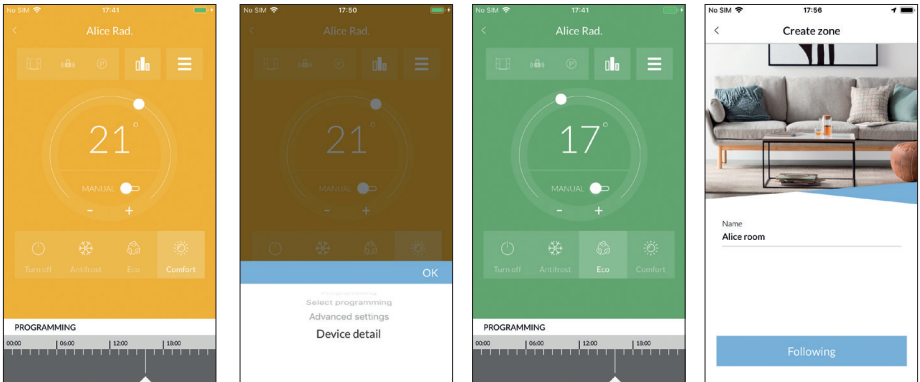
No SIM 17:41

Alice Rad.

21°

MANUAL

- +

Turn off Antifrost Eco Comfort

PROGRAMMING

00:00 06:00 12:00 18:00

No SIM 17:50

Alice Rad.

21°

MANUAL

- +

OK

Select programming

Advanced settings

Device detail

No SIM 17:41

Alice Rad.

17°

MANUAL

- +

Turn off Antifrost Eco Comfort

PROGRAMMING

00:00 06:00 12:00 18:00

No SIM 17:56

Create zone

Name

Alice room

Following